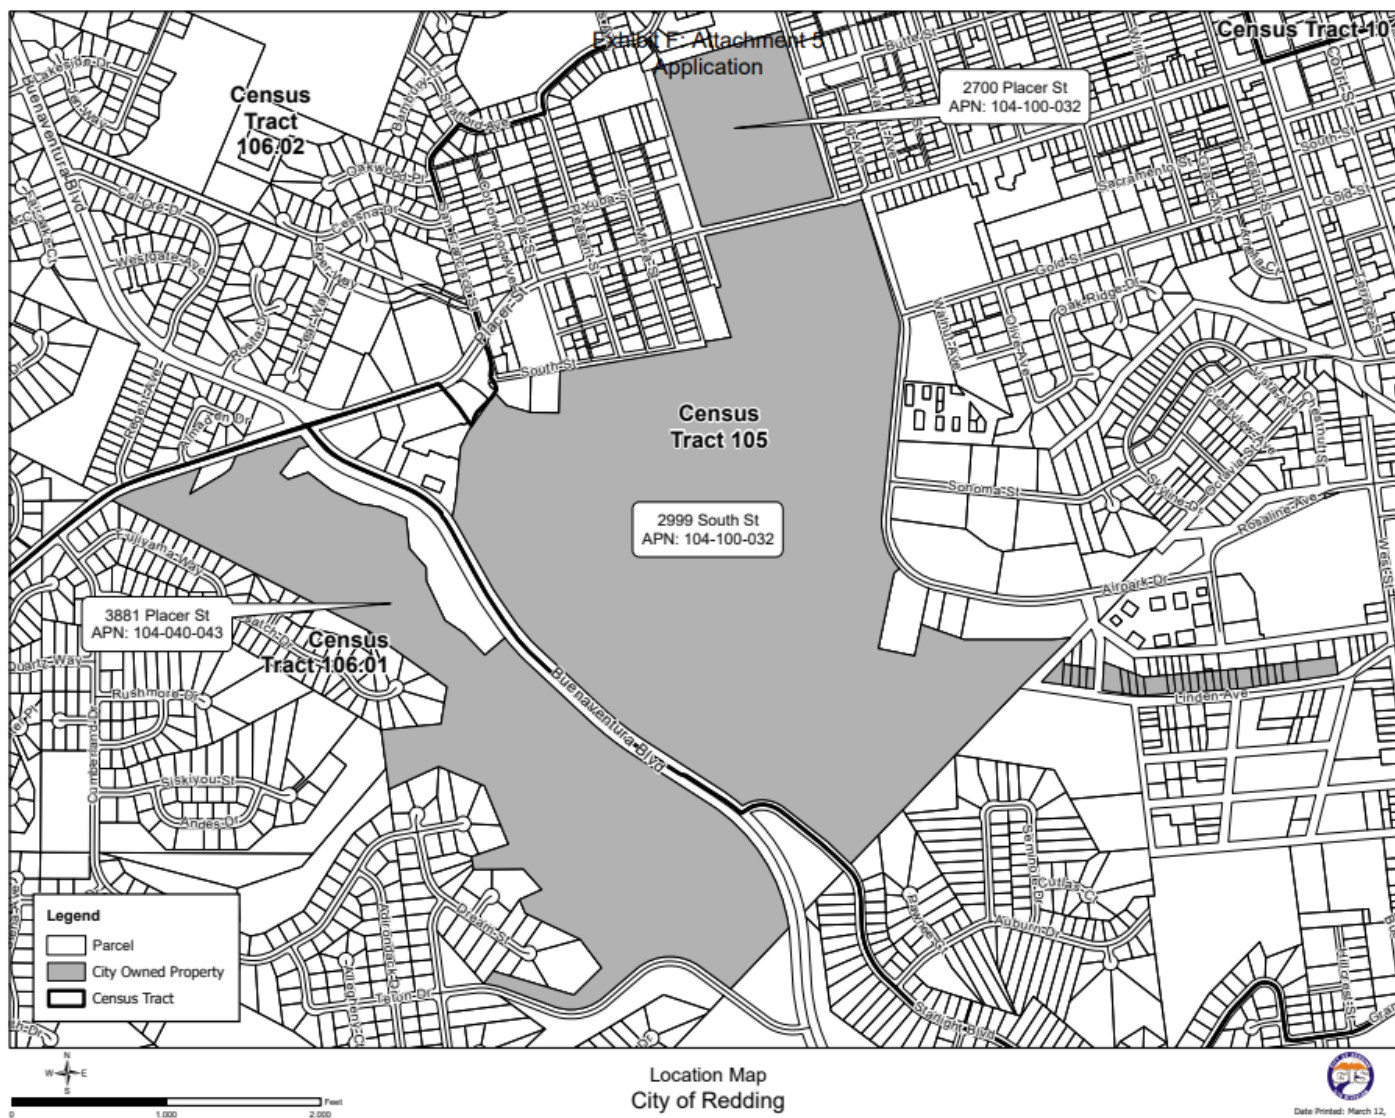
Exhibit F: Attachment 5
Application

Census Tract 10

Census Tract 106.02

2700 Placer St
APN: 104-100-032

Census Tract 105

2999 South St
APN: 104-100-032

3881 Placer St
APN: 104-040-043

Census Tract 106.01

Lakeside Dr
Buenaventura Blvd
Calaveras Dr
Westgate Ave
Oakwood Pl
Placer St
South St
Butte St
Sacramento St
Gold St
Court St
Walnut Ave
Oak Ridge Dr
Sonoma St
Rosaline Ave
Airpark Dr
Linden Ave
Fujiyama Way
Quartz Way
Rushmore Dr
Cumberland Dr
Siskiyou St
Andes Dr
Adirondack Dr
Dream St
Teton Dr
Allegheny Ct
Seminole Dr
Cutlas Ct
Auburn Dr
Starlight Blvd
West St
Chestnut St
Yuba St
Oak St

Legend
Parcel
City Owned Property
Census Tract

N
W E
S

0 1,000 2,000 Feet

Location Map
City of Redding

GIS

Date Printed: March 12,